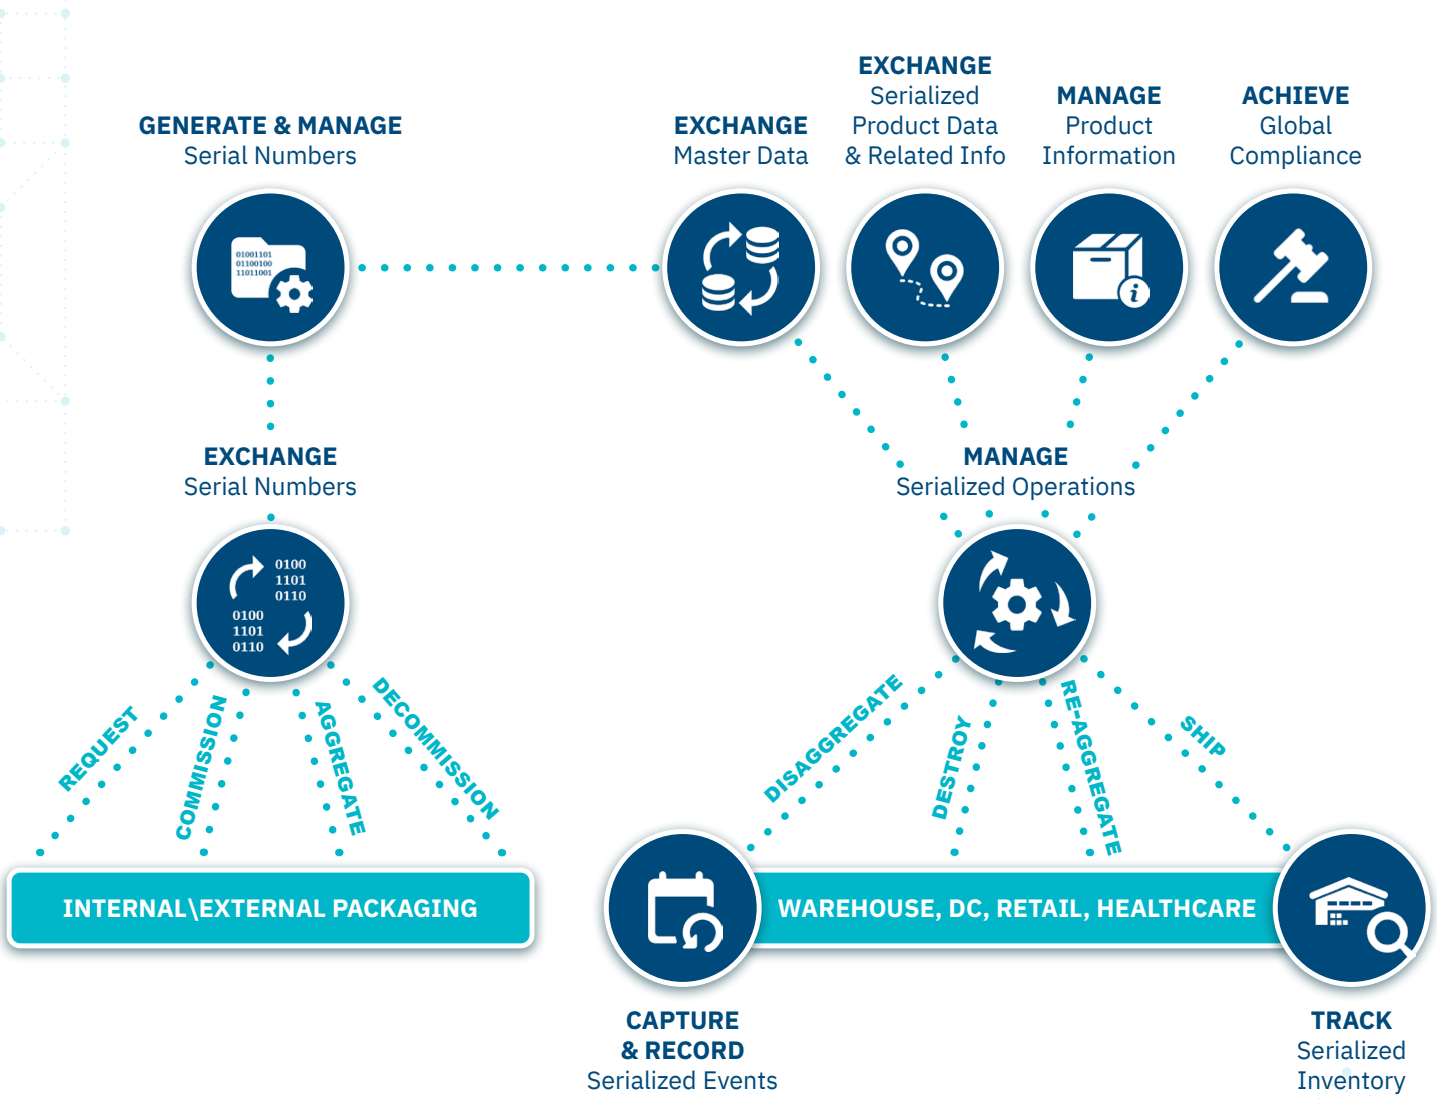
GENERATE & MANAGE
Serial Numbers

01001101
01100100
11011001

EXCHANGE
Master Data

EXCHANGE
Serialized
Product Data
& Related Info

MANAGE
Product
Information

ACHIEVE
Global
Compliance

EXCHANGE
Serial Numbers

0100
1101
0110
0100
1101
0110

MANAGE
Serialized Operations

REQUEST
COMMISSION
AGGREGATE
DECOMMISSION

DISAGGREGATE
DESTROY
RE-AGGREGATE
SHIP

INTERNAL\EXTERNAL PACKAGING

WAREHOUSE, DC, RETAIL, HEALTHCARE

CAPTURE
& RECORD
Serialized Events

TRACK
Serialized
Inventory